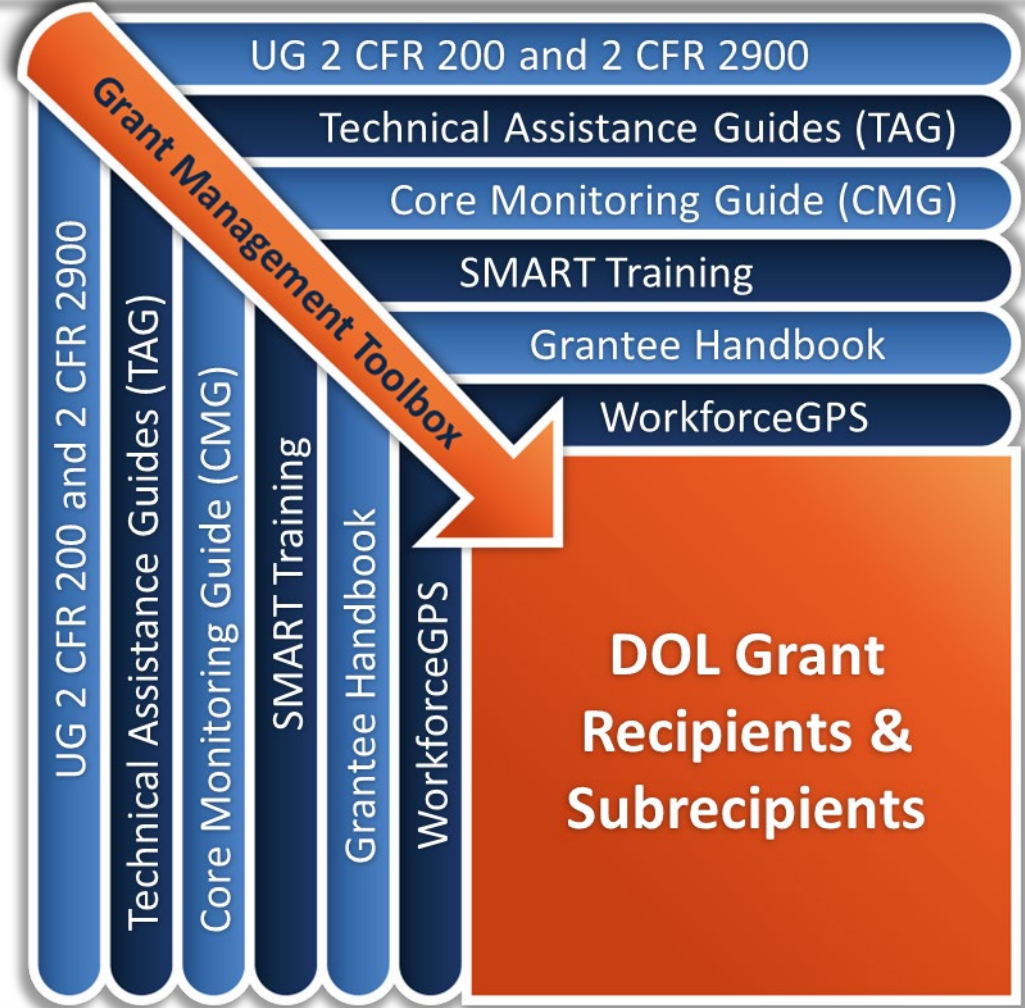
Grant Management Toolbox

UG 2 CFR 200 and 2 CFR 2900

Technical Assistance Guides (TAG)

Core Monitoring Guide (CMG)

SMART Training

Grantee Handbook

WorkforceGPS

UG 2 CFR 200 and 2 CFR 2900

Technical Assistance Guides (TAG)

Core Monitoring Guide (CMG)

SMART Training

Grantee Handbook

WorkforceGPS

DOL Grant Recipients & Subrecipients